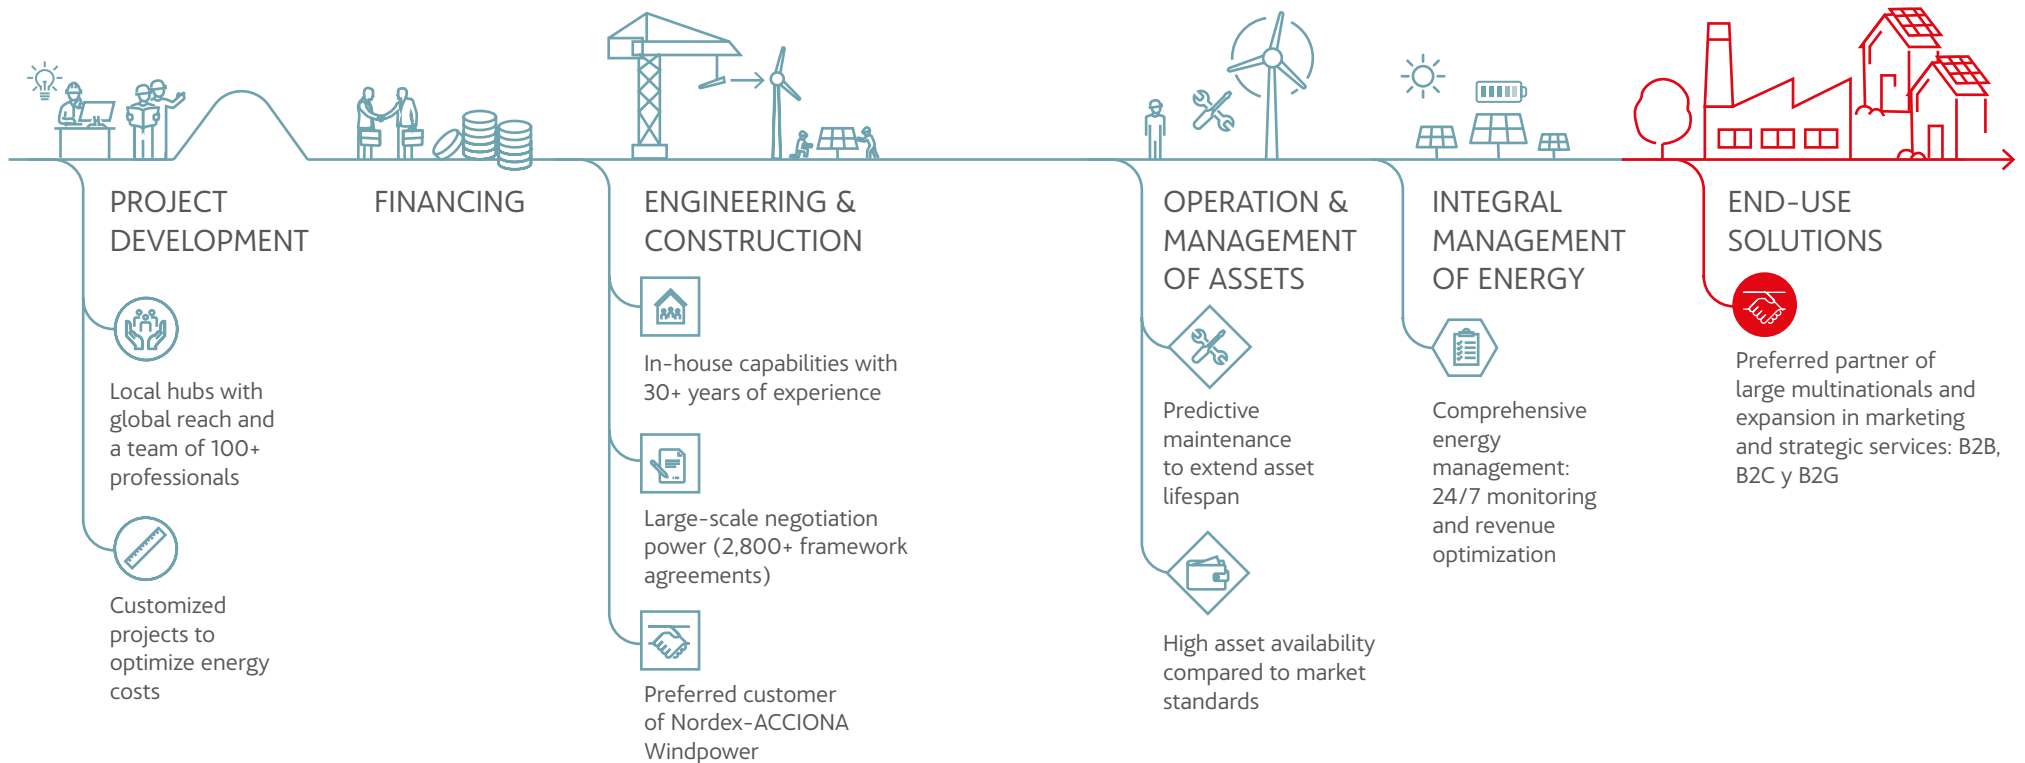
PROJECT DEVELOPMENT

Local hubs with global reach and a team of 100+ professionals

Customized projects to optimize energy costs

FINANCING

ENGINEERING & CONSTRUCTION

In-house capabilities with 30+ years of experience

Large-scale negotiation power (2,800+ framework agreements)

Preferred customer of Nordex-ACCIONA Windpower

OPERATION & MANAGEMENT OF ASSETS

Predictive maintenance to extend asset lifespan

High asset availability compared to market standards

INTEGRAL MANAGEMENT OF ENERGY

Comprehensive energy management: 24/7 monitoring and revenue optimization

END-USE SOLUTIONS

Preferred partner of large multinationals and expansion in marketing and strategic services: B2B, B2C y B2G